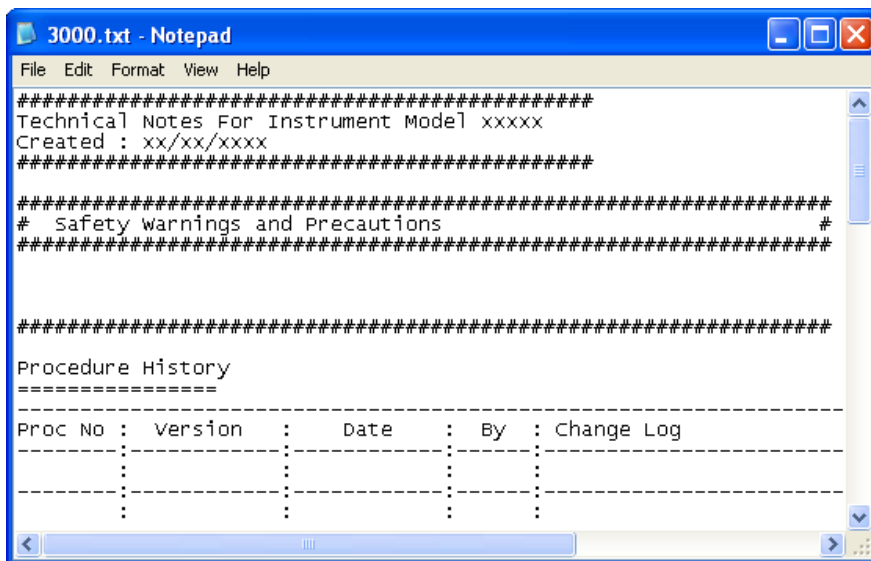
3000.txt - Notepad

File Edit Format View Help

##########################################
Technical Notes For Instrument Model xxxxx
Created : xx/xx/xxxx
##########################################

#############################################################
#  Safety Warnings and Precautions                          #
#############################################################

#############################################################

Procedure History
================
---------------------------------------------------------------
Proc No :  Version   :    Date    :  By  : Change Log
--------:------------:------------:------:---------------------
        :            :            :      :
--------:------------:------------:------:---------------------
        :            :            :      :